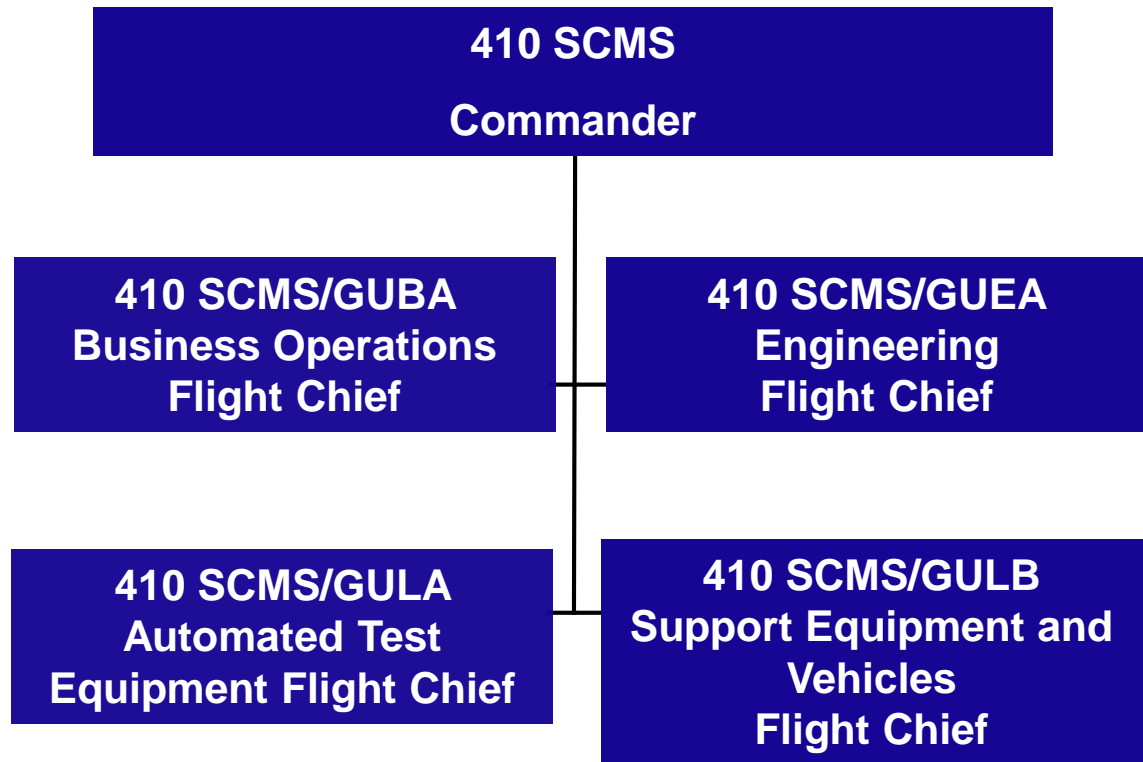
410 SCMS
Commander

410 SCMS/GUBA
Business Operations
Flight Chief

410 SCMS/GUEA
Engineering
Flight Chief

410 SCMS/GULA
Automated Test
Equipment Flight Chief

410 SCMS/GULB
Support Equipment and
Vehicles
Flight Chief